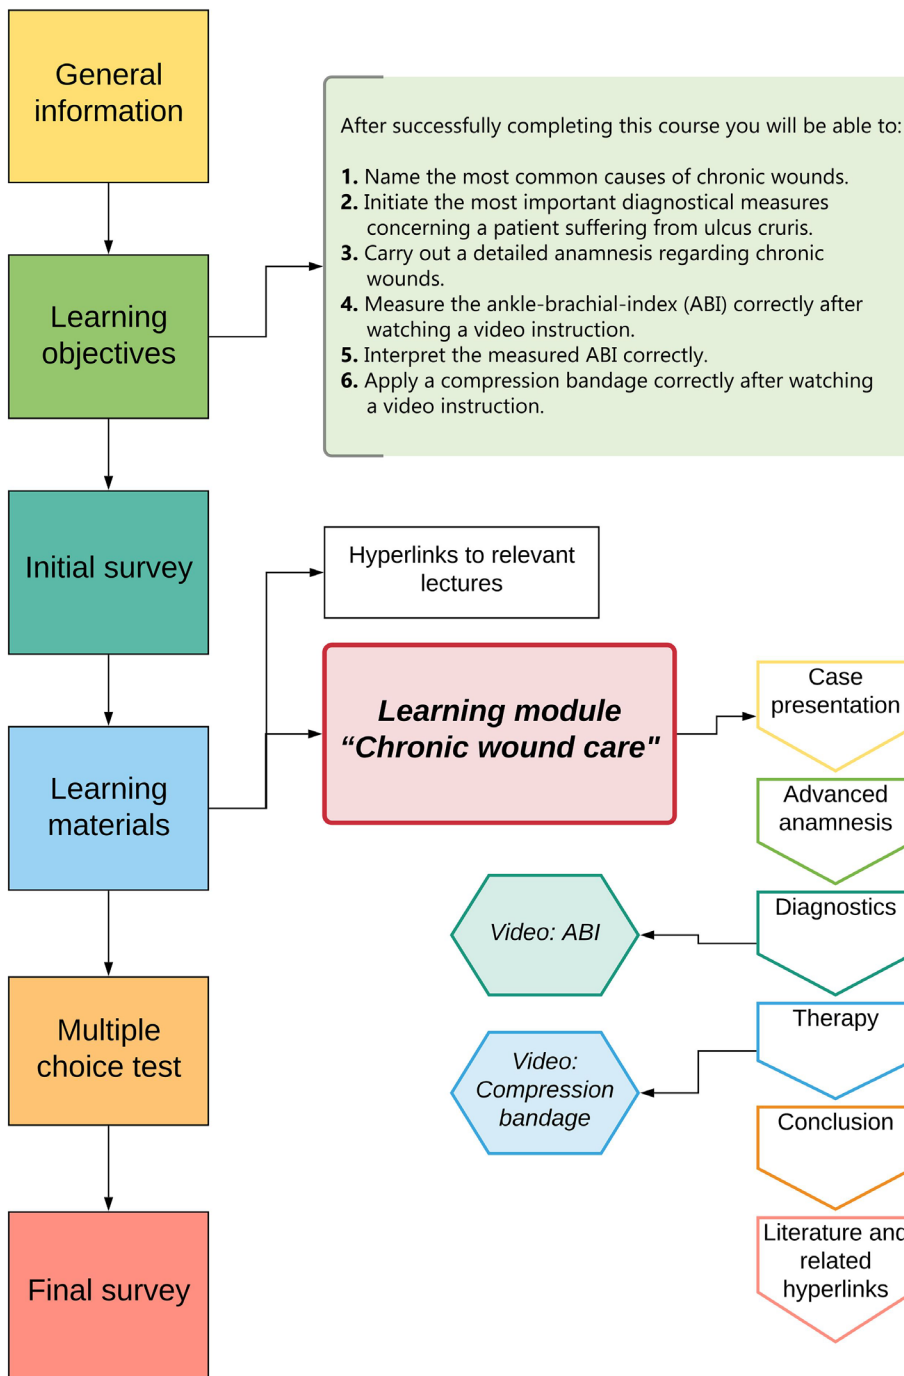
General information

Learning objectives

Initial survey

Learning materials

Multiple choice test

Final survey

After successfully completing this course you will be able to:

**1.** Name the most common causes of chronic wounds.
**2.** Initiate the most important diagnostical measures concerning a patient suffering from ulcus cruris.
**3.** Carry out a detailed anamnesis regarding chronic wounds.
**4.** Measure the ankle-brachial-index (ABI) correctly after watching a video instruction.
**5.** Interpret the measured ABI correctly.
**6.** Apply a compression bandage correctly after watching a video instruction.

Hyperlinks to relevant lectures

***Learning module "Chronic wound care"***

Case presentation

Advanced anamnesis

Diagnostics

Therapy

Conclusion

Literature and related hyperlinks

*Video: ABI*

*Video: Compression bandage*